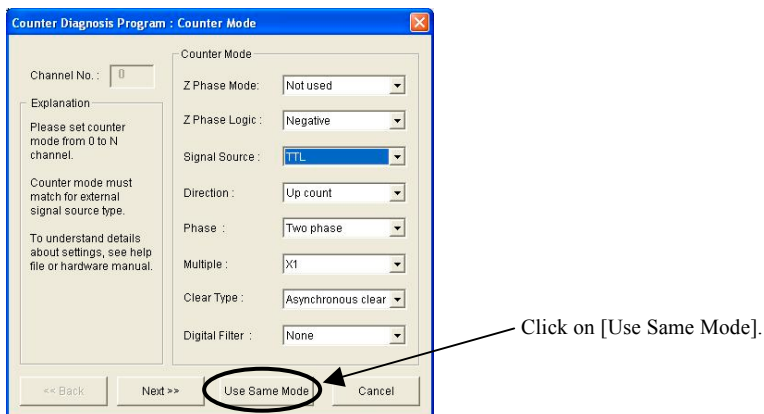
Counter Diagnosis Program : Counter Mode

Channel No. : 0

Explanation

Please set counter mode from 0 to N channel.

Counter mode must match for external signal source type.

To understand details about settings, see help file or hardware manual.

Counter Mode

Z Phase Mode: Not used

Z Phase Logic : Negative

Signal Source : TTL

Direction : Up count

Phase : Two phase

Multiple : X1

Clear Type : Asynchronous clear

Digital Filter : None

<< Back

Next >>

Use Same Mode

Cancel

Click on [Use Same Mode].